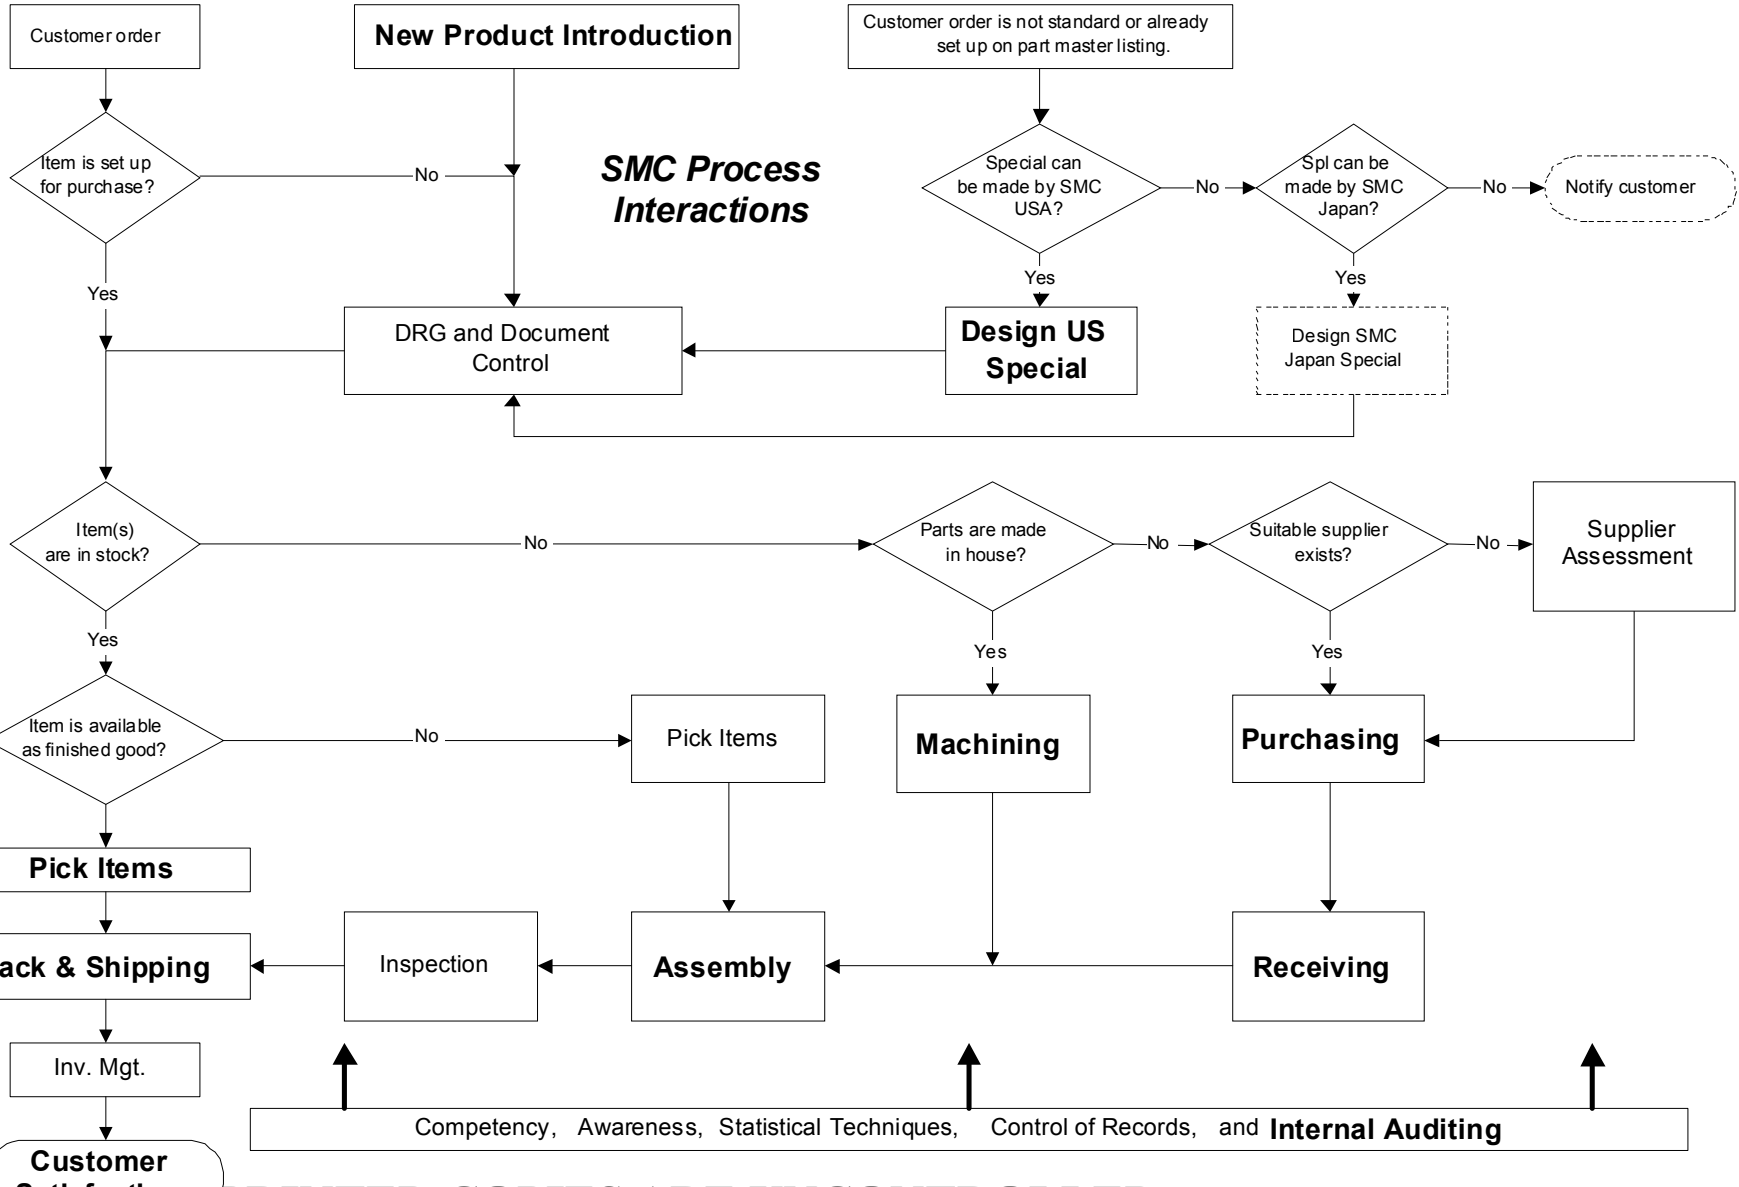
Customer order

New Product Introduction

Customer order is not standard or already set up on part master listing.

SMC Process Interactions

Item is set up for purchase?

No

Yes

Special can be made by SMC USA?

No

Spl can be made by SMC Japan?

No

Notify customer

Yes

Yes

DRG and Document Control

Design US Special

Design SMC Japan Special

Item(s) are in stock?

No

Parts are made in house?

No

Suitable supplier exists?

No

Supplier Assessment

Yes

Yes

Yes

Item is available as finished good?

No

Pick Items

Machining

Purchasing

Pick Items

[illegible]ack & Shipping

Inspection

Assembly

Receiving

Inv. Mgt.

Customer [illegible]

Competency, Awareness, Statistical Techniques, Control of Records, and Internal Auditing